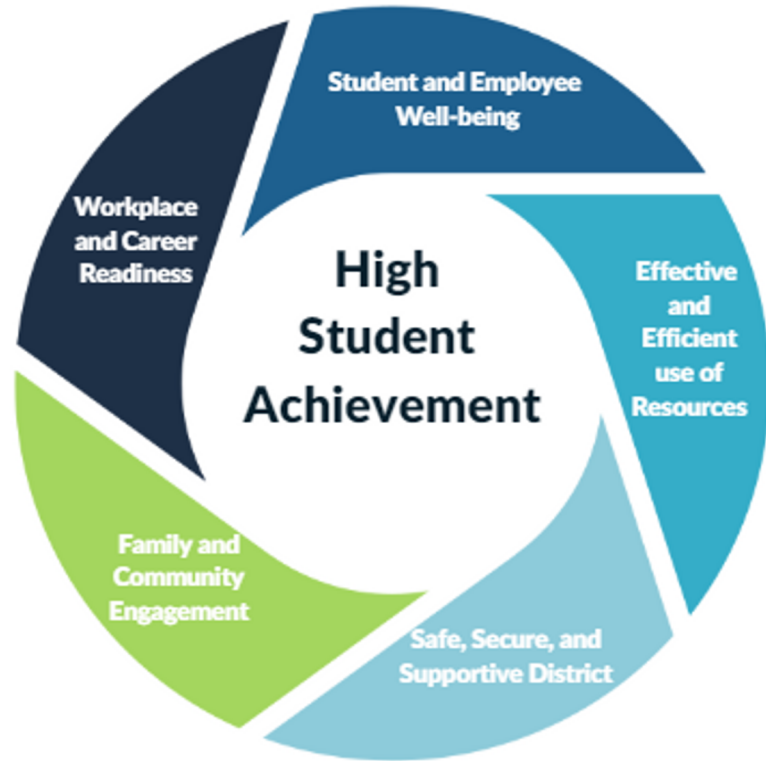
High Student Achievement

Student and Employee Well-being

Effective and Efficient use of Resources

Safe, Secure, and Supportive District

Family and Community Engagement

Workplace and Career Readiness